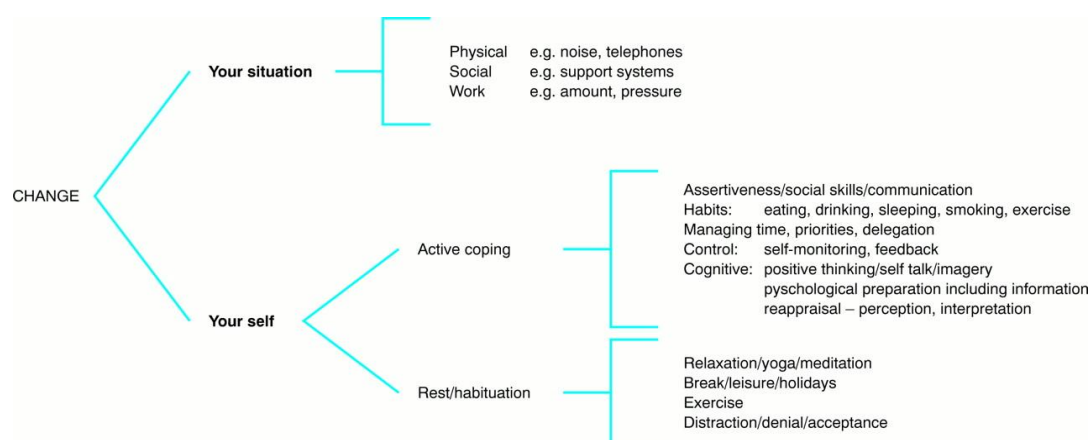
CHANGE

Your situation

Physical e.g. noise, telephones
Social e.g. support systems
Work e.g. amount, pressure

Your self

Active coping

Assertiveness/social skills/communication
Habits: eating, drinking, sleeping, smoking, exercise
Managing time, priorities, delegation
Control: self-monitoring, feedback
Cognitive: positive thinking/self talk/imagery
pyschological preparation including information
reappraisal – perception, interpretation

Rest/habituation

Relaxation/yoga/meditation
Break/leisure/holidays
Exercise
Distraction/denial/acceptance